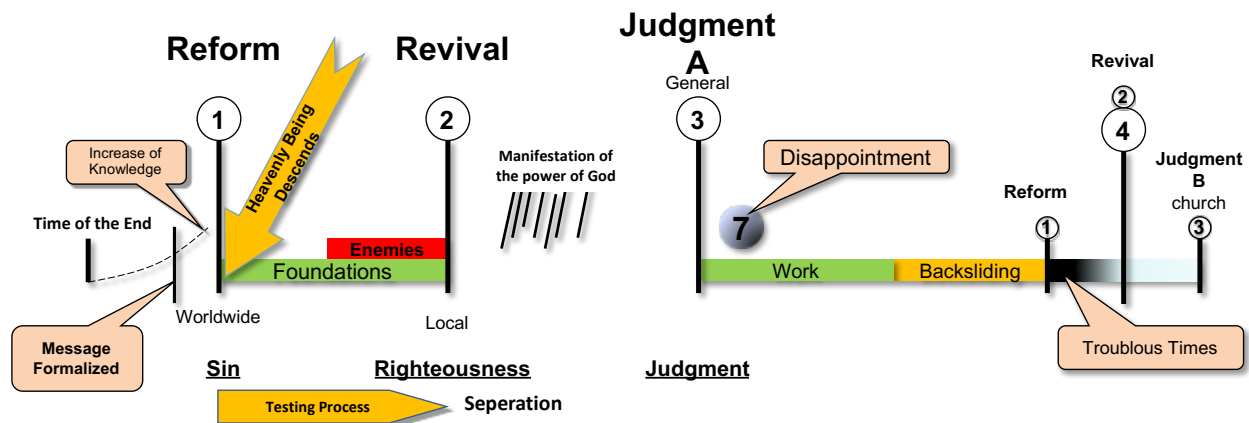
Reform

Revival

Judgment A

General

Revival

2

1

2

3

4

Heavenly Being Descends

Increase of Knowledge

Manifestation of the power of God

Disappointment

Judgment B

church

Reform

Time of the End

7

1

3

Enemies

Foundations

Work

Backsliding

Worldwide

Local

Message Formalized

Troublous Times

Sin

Righteousness

Judgment

Testing Process

Seperation